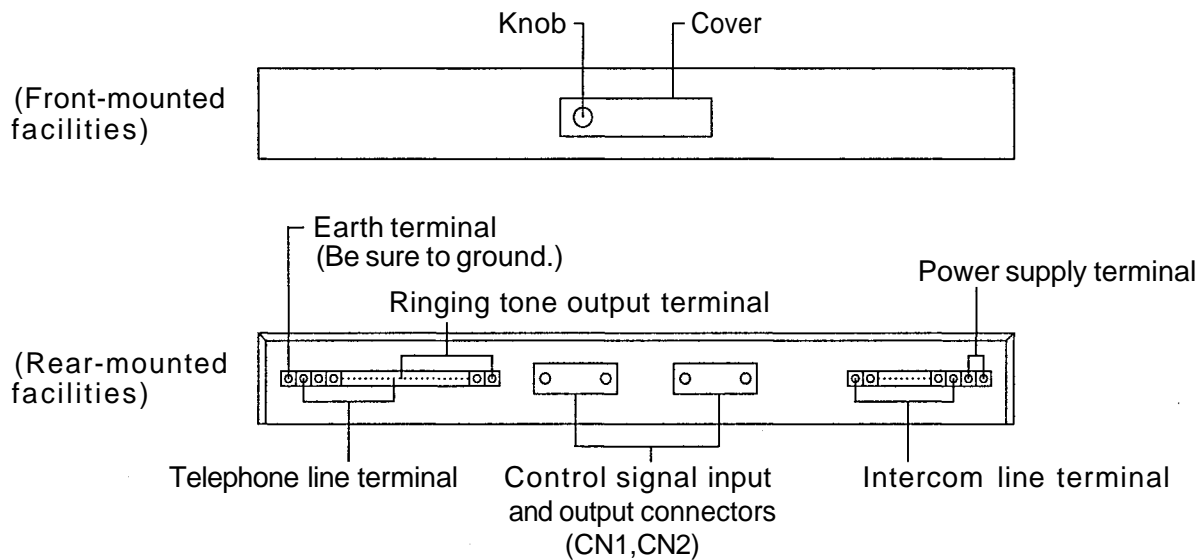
Knob

Cover

(Front-mounted facilities)

Earth terminal (Be sure to ground.)

Power supply terminal

Ringing tone output terminal

(Rear-mounted facilities)

Telephone line terminal

Control signal input and output connectors (CN1,CN2)

Intercom line terminal